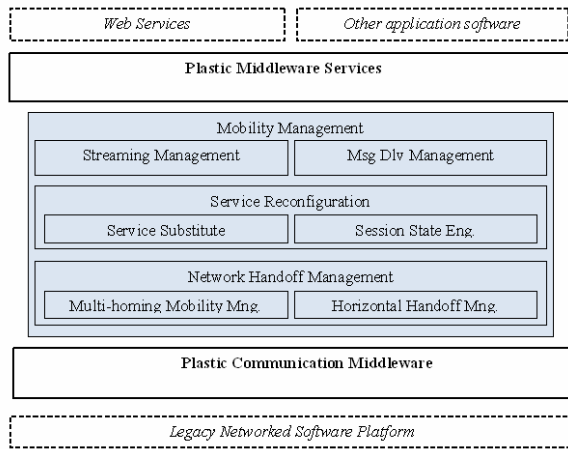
Web Services

Other application software

Plastic Middleware Services

Mobility Management

Streaming Management

Msg Dlv Management

Service Reconfiguration

Service Substitute

Session State Eng.

Network Handoff Management

Multi-homing Mobility Mng.

Horizontal Handoff Mng.

Plastic Communication Middleware

Legacy Networked Software Platform